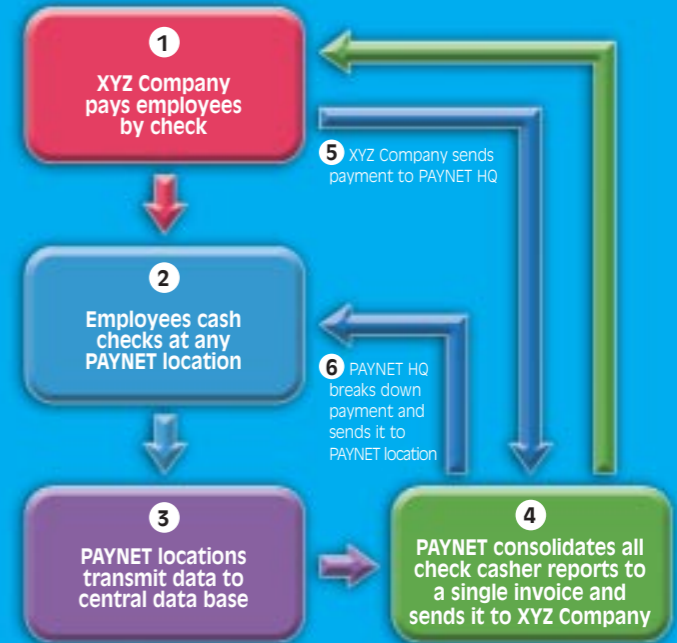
1
XYZ Company pays employees by check

5 XYZ Company sends payment to PAYNET HQ

2
Employees cash checks at any PAYNET location

6 PAYNET HQ breaks down payment and sends it to PAYNET location

3
PAYNET locations transmit data to central data base

4
PAYNET consolidates all check casher reports to a single invoice and sends it to XYZ Company